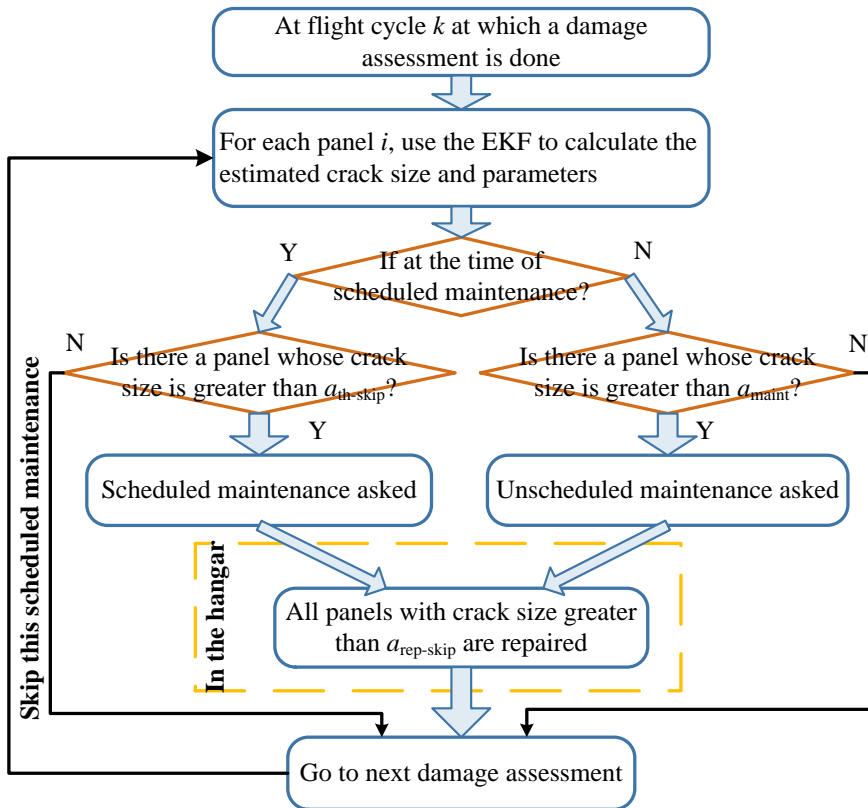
At flight cycle $k$ at which a damage assessment is done

For each panel $i$, use the EKF to calculate the estimated crack size and parameters

Y

If at the time of scheduled maintenance?

N

N

Is there a panel whose crack size is greater than $a_{\text{th-skip}}$?

Is there a panel whose crack size is greater than $a_{\text{maint}}$?

N

Y

Y

Scheduled maintenance asked

Unscheduled maintenance asked

Skip this scheduled maintenance

In the hangar

All panels with crack size greater than $a_{\text{rep-skip}}$ are repaired

Go to next damage assessment